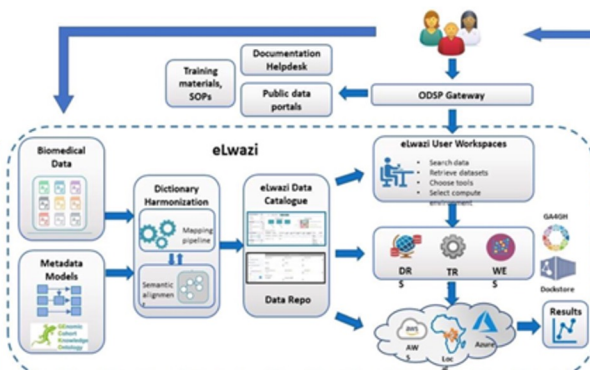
Documentation Helpdesk

Training materials, SOPs

Public data portals

ODSP Gateway

eLwazi

Biomedical Data

Metadata Models

GEnomic Cohort Knowledge Ontology

Dictionary Harmonization

Mapping pipeline

Semantic alignmen t

eLwazi Data Catalogue

Data Repo

eLwazi User Workspaces

• Search data
• Retrieve datasets
• Choose tools
• Select compute environment

DR S

TR

WE S

GA4GH

Dockstore

AW S

Loc

Azure

Results